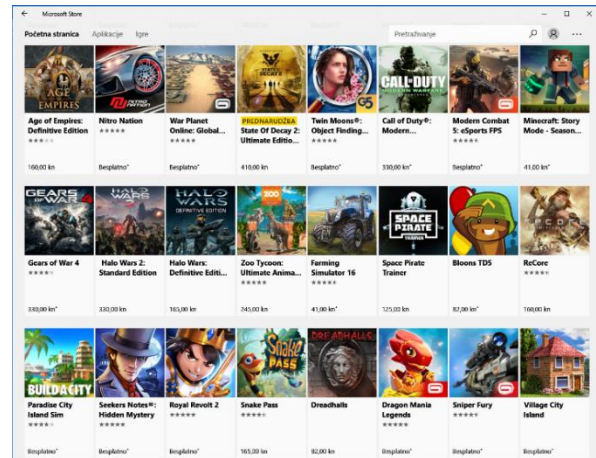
Microsoft Store

Početna stranica Aplikacije Igre

Pretraživanje

AGE OF EMPIRES

Age of Empires: Definitive Edition
160,00 kn

Nitro Nation
Besplatno*

War Planet Online: Global...
Besplatno*

PREDNARUDŽBA
State Of Decay 2: Ultimate Editio...
410,00 kn

Twin Moons®: Object Finding...
Besplatno*

CALL OF DUTY

Call of Duty®: Modern...
330,00 kn*

Modern Combat 5: eSports FPS
Besplatno*

Minecraft: Story Mode - Season...
41,00 kn*

GEARS OF WAR 4

Gears of War 4
330,00 kn*

HALO WARS 2

Halo Wars 2: Standard Edition
330,00 kn

HALO WARS DEFINITIVE EDITION

Halo Wars: Definitive Editi...
165,00 kn

Zoo Tycoon: Ultimate Anima...
245,00 kn

Farming Simulator 16
41,00 kn*

SPACE PIRATE TRAINER

Space Pirate Trainer
125,00 kn

Bloons TD5
82,00 kn*

ReCore
160,00 kn

BUILDACITY

Paradise City Island Sim
Besplatno*

Seekers Notes®: Hidden Mystery
Besplatno*

Royal Revolt 2
Besplatno*

Snake Pass
165,00 kn

DREADHALLS

Dreadhalls
82,00 kn

Dragon Mania Legends
Besplatno*

Sniper Fury
Besplatno*

Village City Island
Besplatno*